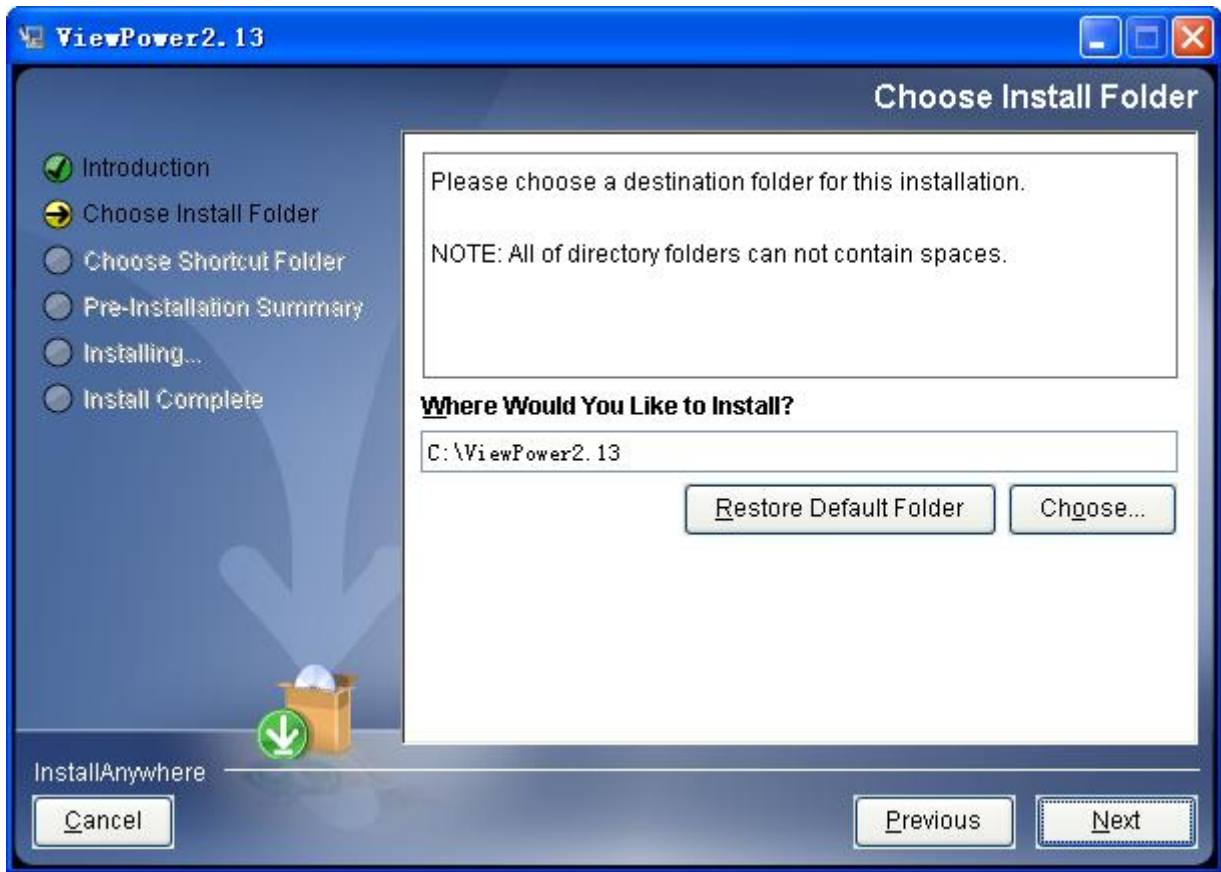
ViewPower2.13

Choose Install Folder

Introduction
Choose Install Folder
Choose Shortcut Folder
Pre-Installation Summary
Installing...
Install Complete

Please choose a destination folder for this installation.

NOTE: All of directory folders can not contain spaces.

Where Would You Like to Install?

C:\ViewPower2.13

Restore Default Folder

Choose...

InstallAnywhere

Cancel

Previous

Next